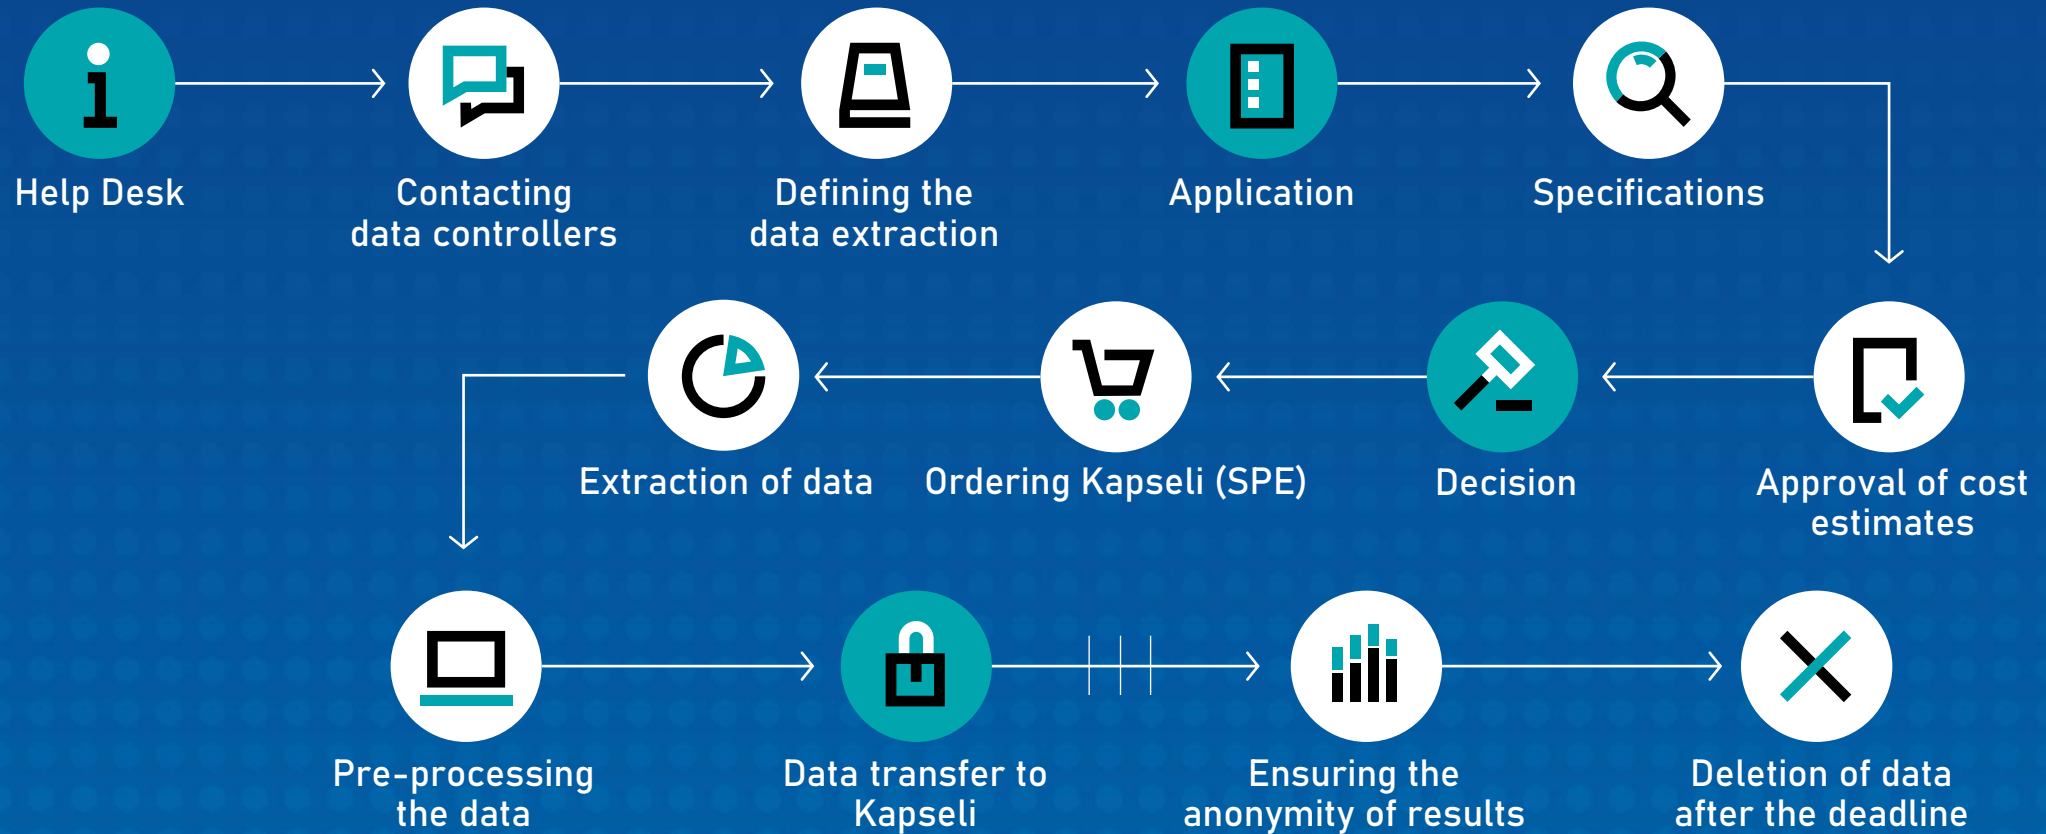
Help Desk

Contacting data controllers

Defining the data extraction

Application

Specifications

Approval of cost estimates

Decision

Ordering Kapseli (SPE)

Extraction of data

Pre-processing the data

Data transfer to Kapseli

Ensuring the anonymity of results

Deletion of data after the deadline